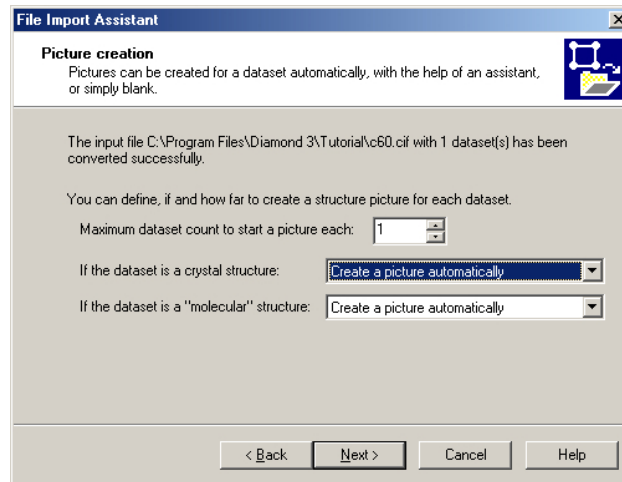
File Import Assistant

Picture creation
Pictures can be created for a dataset automatically, with the help of an assistant, or simply blank.

The input file C:\Program Files\Diamond 3\Tutorial\c60.cif with 1 dataset(s) has been converted successfully.

You can define, if and how far to create a structure picture for each dataset.

Maximum dataset count to start a picture each: 1

If the dataset is a crystal structure: Create a picture automatically

If the dataset is a "molecular" structure: Create a picture automatically

< Back Next > Cancel Help